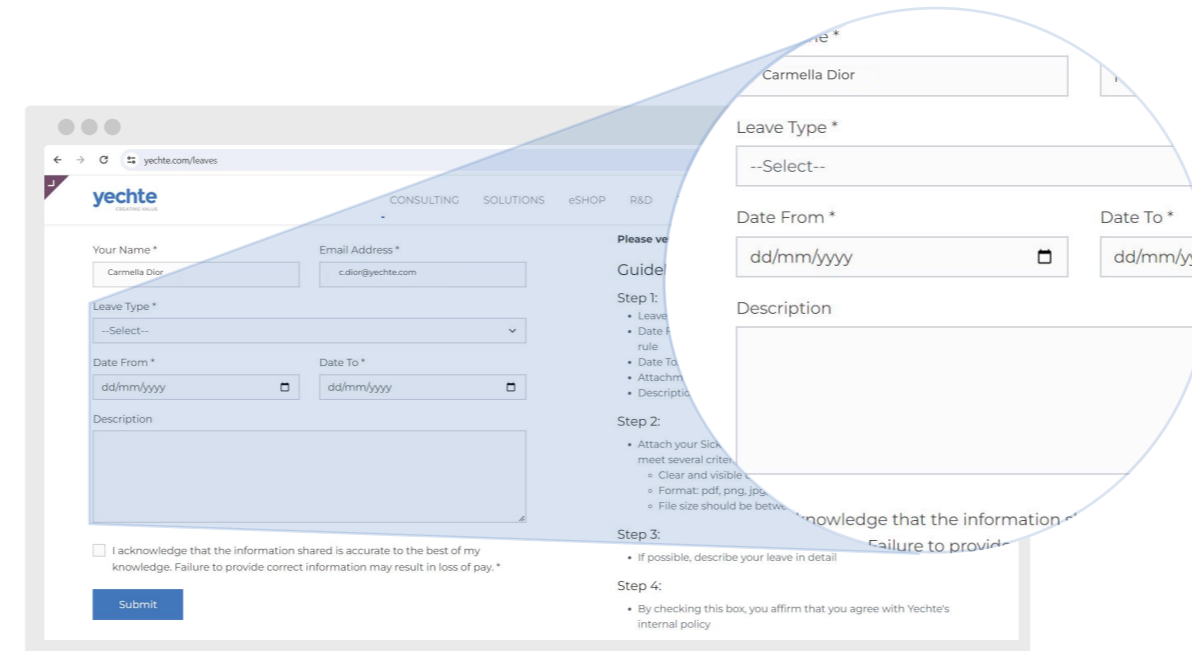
yechte.com/leaves

yechte
CREATING VALUE

CONSULTING SOLUTIONS eSHOP R&D

Your Name *
Carmella Dior

Email Address *
c.dior@yechte.com

Leave Type *
--Select--

Date From *
dd/mm/yyyy

Date To *
dd/mm/yyyy

Description

I acknowledge that the information shared is accurate to the best of my knowledge. Failure to provide correct information may result in loss of pay. *

Submit

Please ve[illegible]

Guidel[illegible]

Step 1:
• Leave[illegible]
• Date F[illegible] rule
• Date To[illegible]
• Attachm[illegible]
• Descriptio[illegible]

Step 2:
• Attach your Sick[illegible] meet several criter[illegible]
◦ Clear and visible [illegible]
◦ Format: pdf, png, jpg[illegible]
◦ File size should be betwe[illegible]

Step 3:
• If possible, describe your leave in detail

Step 4:
• By checking this box, you affirm that you agree with Yechte's internal policy

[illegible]e *
Carmella Dior

Leave Type *
--Select--

Date From *
dd/mm/yyyy

Date To *
dd/mm/y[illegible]

Description

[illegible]knowledge that the information s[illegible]
Failure to provid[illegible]